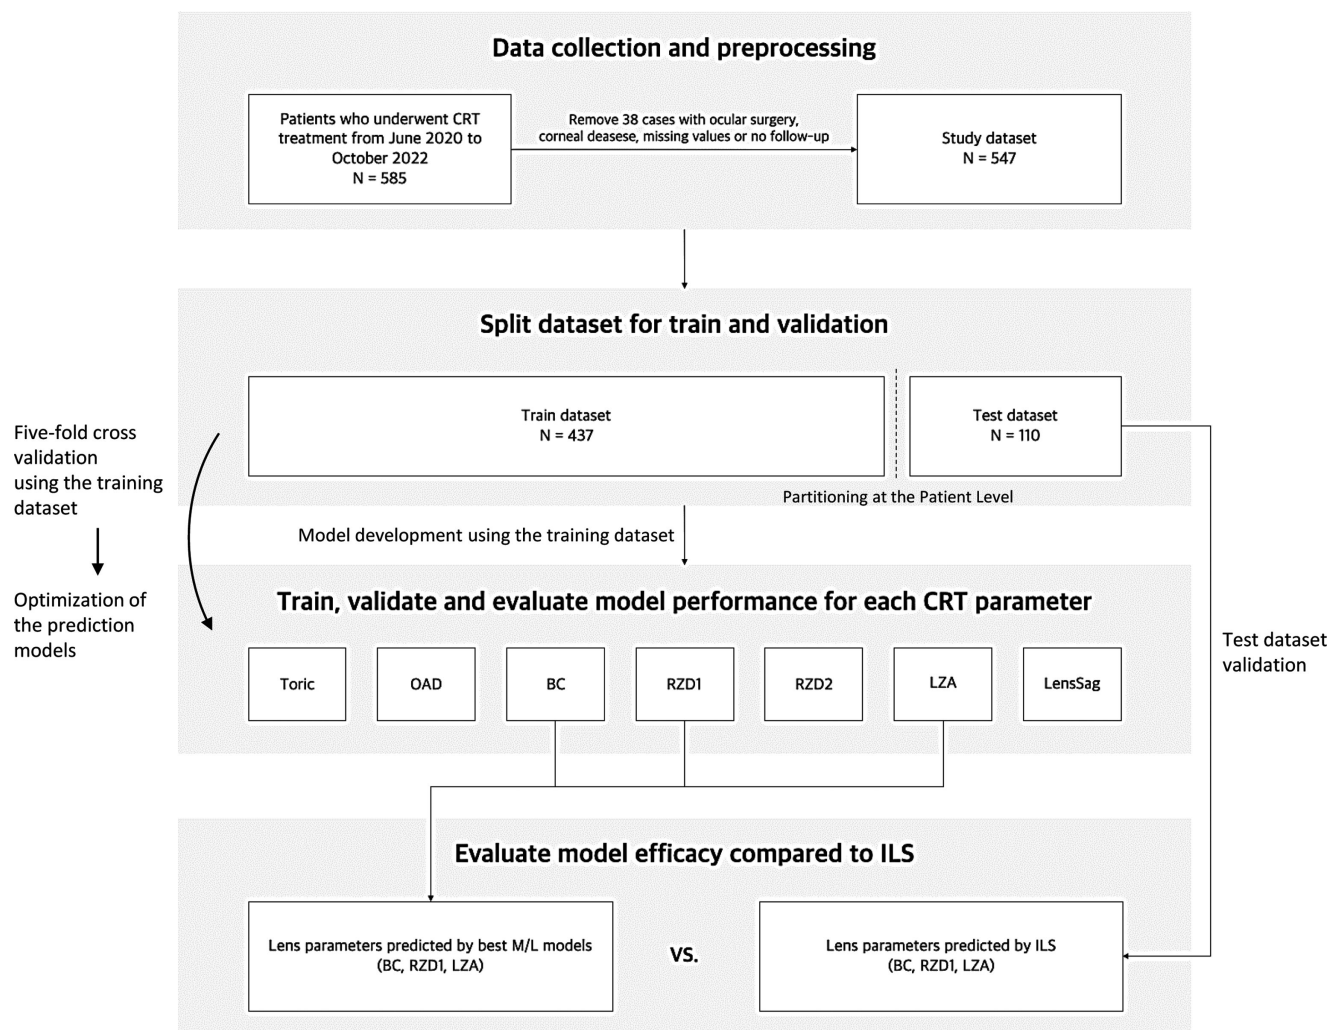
Data collection and preprocessing

Patients who underwent CRT treatment from June 2020 to October 2022
N = 585

Remove 38 cases with ocular surgery, corneal deasese, missing values or no follow-up

Study dataset
N = 547

Split dataset for train and validation

Five-fold cross validation using the training dataset

Optimization of the prediction models

Train dataset
N = 437

Test dataset
N = 110

Partitioning at the Patient Level

Model development using the training dataset

Train, validate and evaluate model performance for each CRT parameter

Test dataset validation

Toric

OAD

BC

RZD1

RZD2

LZA

LensSag

Evaluate model efficacy compared to ILS

Lens parameters predicted by best M/L models
(BC, RZD1, LZA)

VS.

Lens parameters predicted by ILS
(BC, RZD1, LZA)